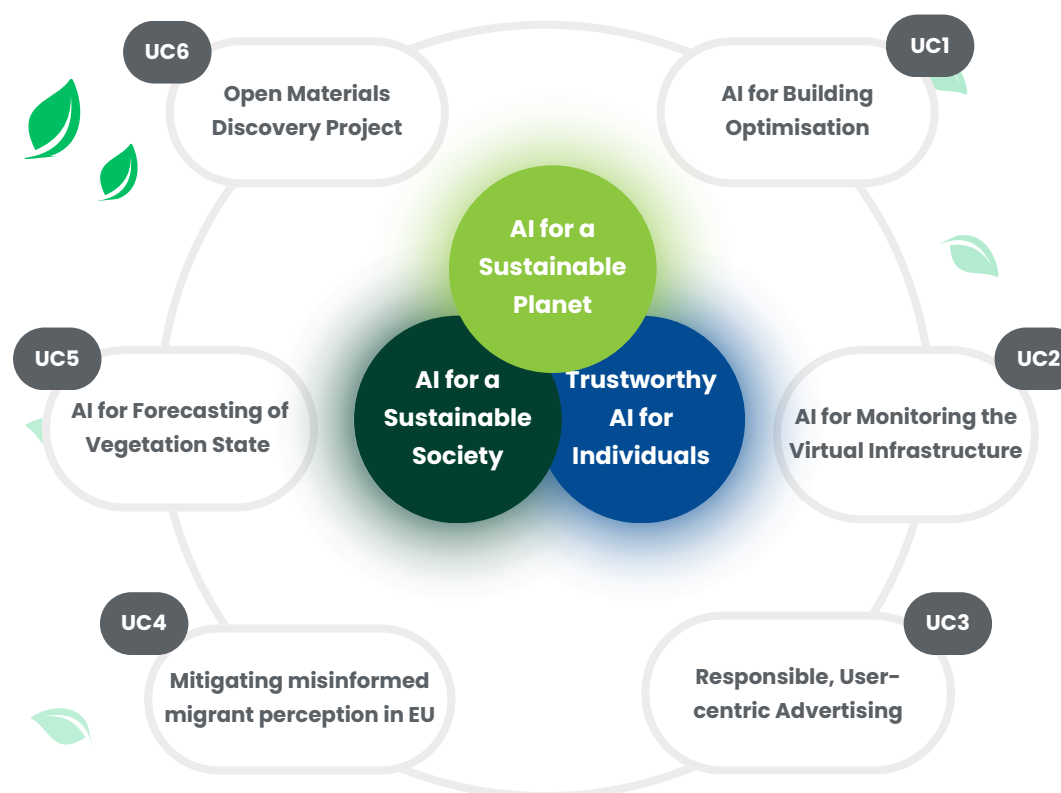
UC6
Open Materials Discovery Project

UC1
AI for Building Optimisation

AI for a Sustainable Planet

AI for a Sustainable Society

Trustworthy AI for Individuals

UC5
AI for Forecasting of Vegetation State

UC2
AI for Monitoring the Virtual Infrastructure

UC4
Mitigating misinformed migrant perception in EU

UC3
Responsible, User-centric Advertising